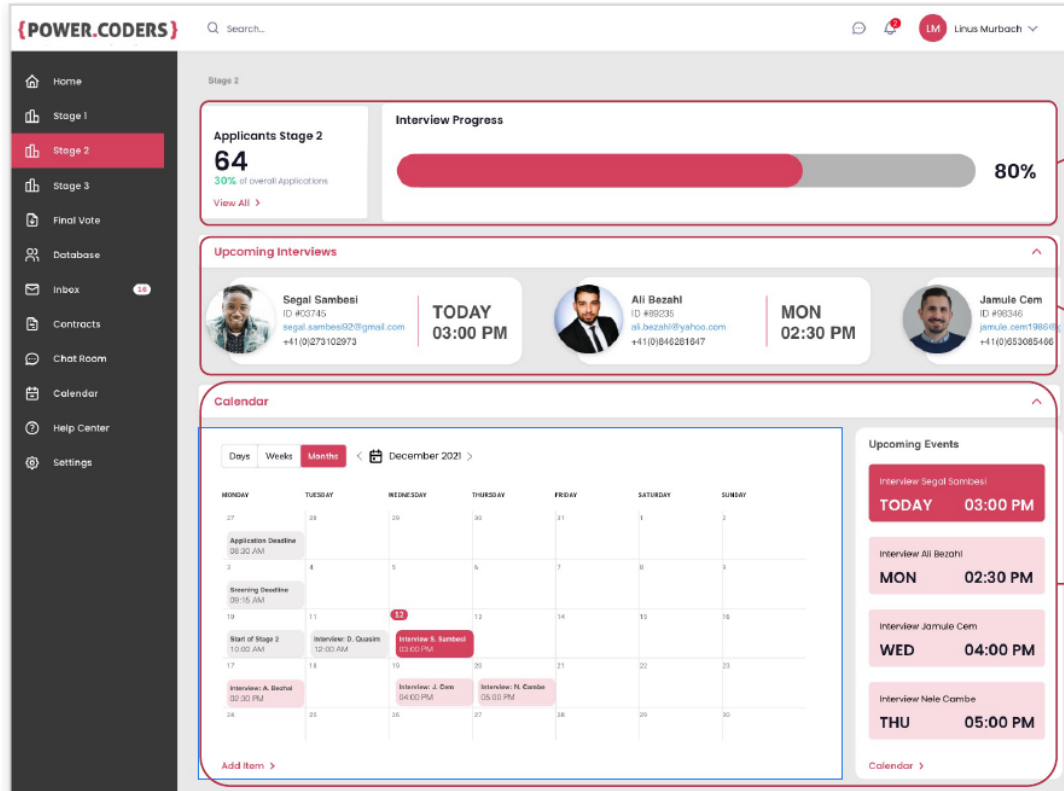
{POWER.CODERS}

Search...

LM Linus Murbach

Home
Stage 1
Stage 2
Stage 3
Final Vote
Database
Inbox 16
Contracts
Chat Room
Calendar
Help Center
Settings

Stage 2

Applicants Stage 2
64
30% of overall Applications
View All >

Interview Progress
80%

Upcoming Interviews

Segal Sambesi
ID #03745
segal.sambesi92@gmail.com
+41(0)273102973
TODAY
03:00 PM

Ali Bezahl
ID #89235
ali.bezahl@yahoo.com
+41(0)846261647
MON
02:30 PM

Jamule Cem
ID #98346
jamule.cem1986@
+41(0)653085466

Calendar

Days Weeks Months < December 2021 >

| MONDAY | TUESDAY | WEDNESDAY | THURSDAY | FRIDAY | SATURDAY | SUNDAY |
|---|---|---|---|---|---|---|
| 27 Application Deadline 08:30 AM | 28 | 29 | 30 | 31 | 1 | 2 |
| 3 Sreening Deadline 09:15 AM | 4 | 5 | 6 | 7 | 8 | 9 |
| 10 Start of Stage 2 10:00 AM | 11 Interview: D. Quasim 12:00 AM | 12 Interview S. Sambesi 03:00 PM | 13 | 14 | 15 | 16 |
| 17 Interview: A. Bezhal 02:30 PM | 18 | 19 Interview: J. Cem 04:00 PM | 20 Interview: N. Cambe 05:00 PM | 21 | 22 | 23 |
| 24 | 25 | 26 | 27 | 28 | 29 | 30 |

Add Item >

Upcoming Events

Interview Segal Sambesi
TODAY 03:00 PM

Interview Ali Bezahl
MON 02:30 PM

Interview Jamule Cem
WED 04:00 PM

Interview Nele Cambe
THU 05:00 PM

Calendar >